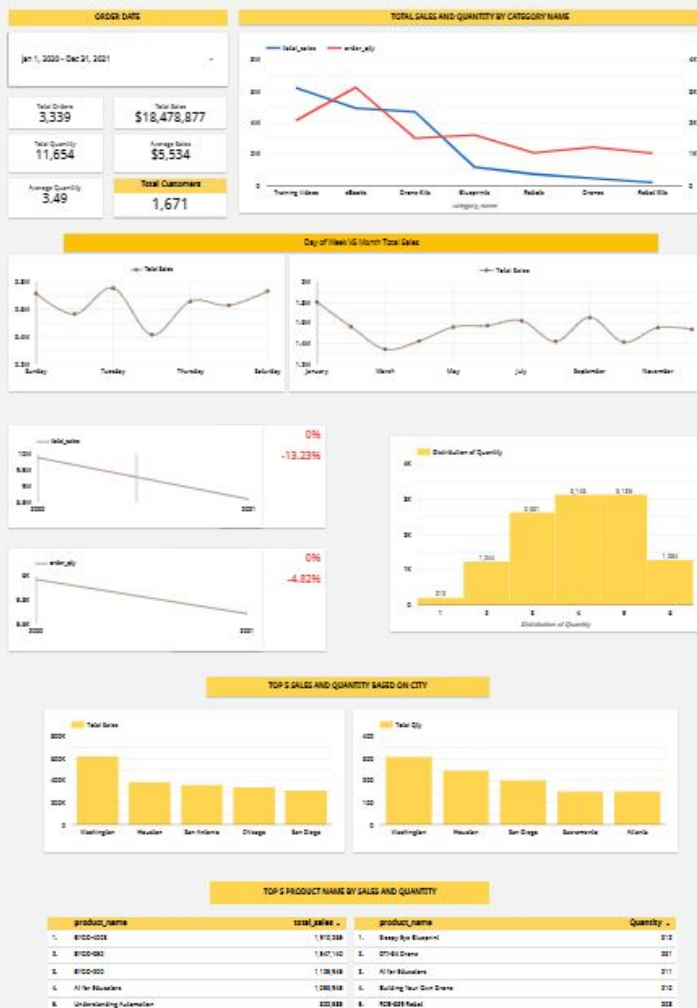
ORDER DATE

Jan 1, 2020 - Dec 31, 2021

Total Orders
3,339

Total Sales
$18,478,877

Total Quantity
11,654

Average Sales
$5,534

Average Quantity
3.49

Total Customers
1,671

TOTAL SALES AND QUANTITY BY CATEGORY NAME

total_sales order_qty

8M
6M
4M
2M
0

4K
3K
2K
1K
0

Training Videos eBooks Drone Kits Blueprints Robots Drones Robot Kits

category_name

Day of Week VS Month Total Sales

Total Sales

Sunday Tuesday Thursday Saturday

Total Sales

January March May July September November

total_sales

2020 2021

0%
-13.23%

order_qty

6K
2020 2021

0%
-4.82%

Distribution of Quantity

4K
3K
2K
1K
0

1 2 3 4 5 6

Distribution of Quantity

TOP 5 SALES AND QUANTITY BASED ON CITY

Total Sales

800K
600K
400K
200K
0

Washington Houston San Antonio Chicago San Diego

Total Qty

400
300
200
100
0

Washington Houston San Diego Sacramento Atlanta

TOP 5 PRODUCT NAME BY SALES AND QUANTITY

| | product_name | total_sales |
|---|---|---|
| 1. | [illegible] | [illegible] |
| 2. | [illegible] | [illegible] |
| 3. | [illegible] | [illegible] |
| 4. | AI for Educators | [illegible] |
| 5. | Understanding Automation | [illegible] |

| | product_name | Quantity |
|---|---|---|
| 1. | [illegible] Blueprint | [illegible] |
| 2. | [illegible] Drone | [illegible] |
| 3. | AI for Educators | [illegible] |
| 4. | Building Your Own Drone | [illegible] |
| 5. | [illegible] Robot | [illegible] |